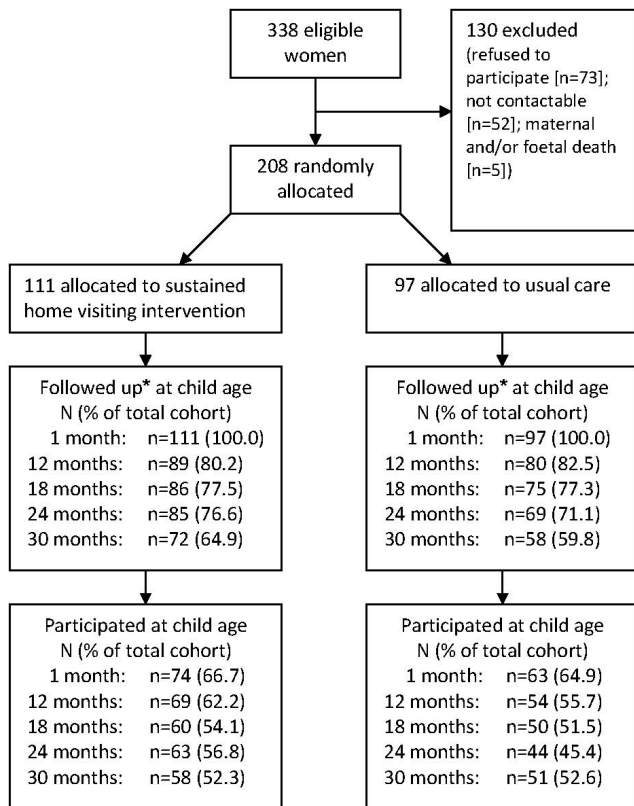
338 eligible women

130 excluded (refused to participate [n=73]; not contactable [n=52]; maternal and/or foetal death [n=5])

208 randomly allocated

111 allocated to sustained home visiting intervention

97 allocated to usual care

Followed up* at child age
N (% of total cohort)
1 month: n=111 (100.0)
12 months: n=89 (80.2)
18 months: n=86 (77.5)
24 months: n=85 (76.6)
30 months: n=72 (64.9)

Followed up* at child age
N (% of total cohort)
1 month: n=97 (100.0)
12 months: n=80 (82.5)
18 months: n=75 (77.3)
24 months: n=69 (71.1)
30 months: n=58 (59.8)

Participated at child age
N (% of total cohort)
1 month: n=74 (66.7)
12 months: n=69 (62.2)
18 months: n=60 (54.1)
24 months: n=63 (56.8)
30 months: n=58 (52.3)

Participated at child age
N (% of total cohort)
1 month: n=63 (64.9)
12 months: n=54 (55.7)
18 months: n=50 (51.5)
24 months: n=44 (45.4)
30 months: n=51 (52.6)